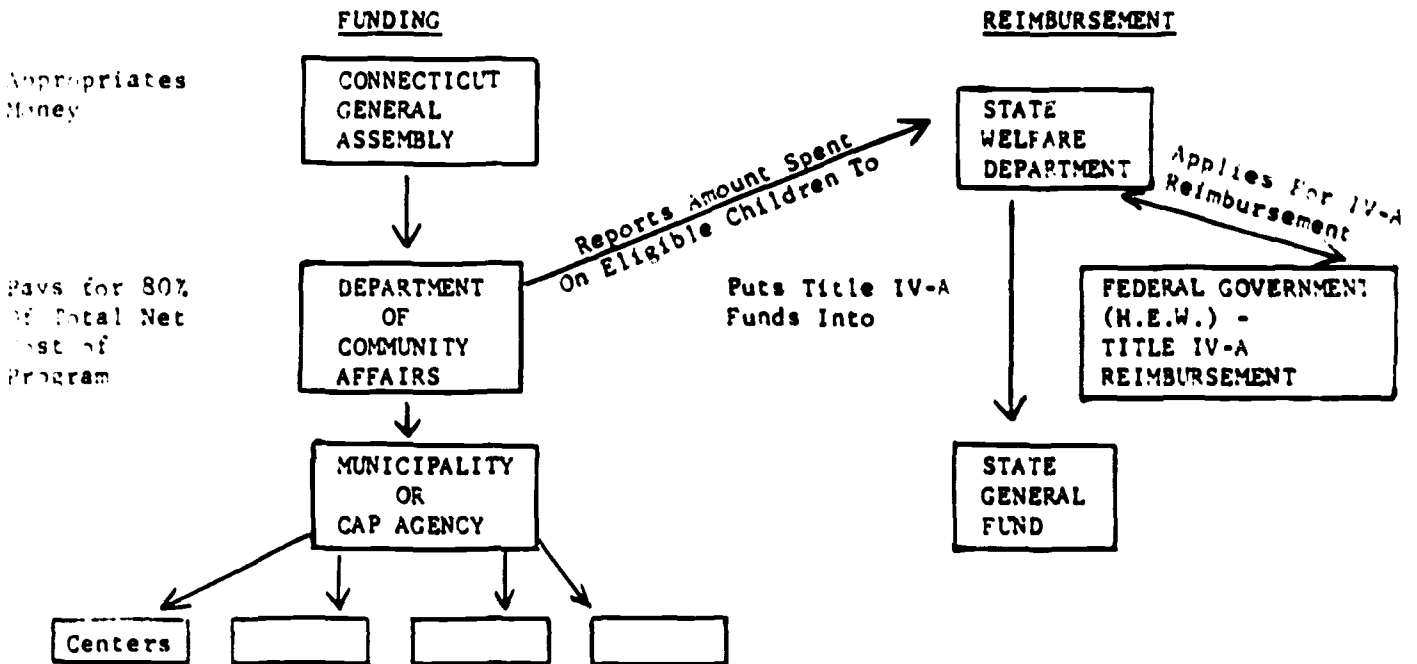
FUNDING

REIMBURSEMENT

Appropriates Money

CONNECTICUT GENERAL ASSEMBLY

Reports Amount Spent On Eligible Children To

STATE WELFARE DEPARTMENT

Applies For IV-A Reimbursement

Pays for 80% of Total Net Cost of Program

DEPARTMENT OF COMMUNITY AFFAIRS

Puts Title IV-A Funds Into

FEDERAL GOVERNMENT (H.E.W.) - TITLE IV-A REIMBURSEMENT

MUNICIPALITY OR CAP AGENCY

STATE GENERAL FUND

Centers